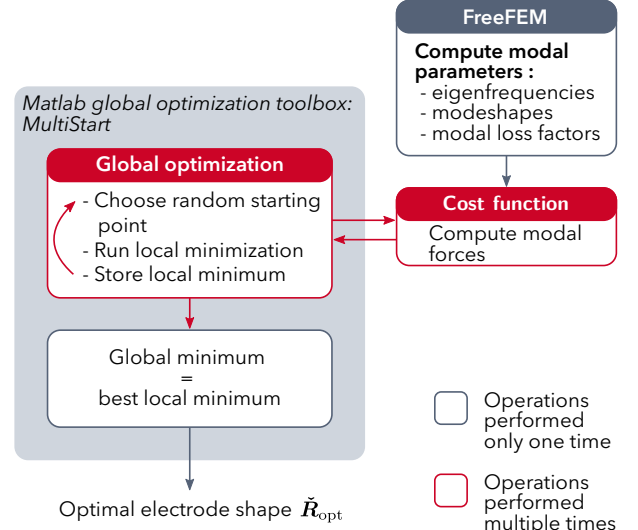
FreeFEM

Compute modal parameters :
- eigenfrequencies
- modeshapes
- modal loss factors

Matlab global optimization toolbox: MultiStart

Global optimization

- Choose random starting point
- Run local minimization
- Store local minimum

Cost function

Compute modal forces

Global minimum
=
best local minimum

Operations performed only one time

Operations performed multiple times

Optimal electrode shape $\check{\boldsymbol{R}}_{\mathrm{opt}}$